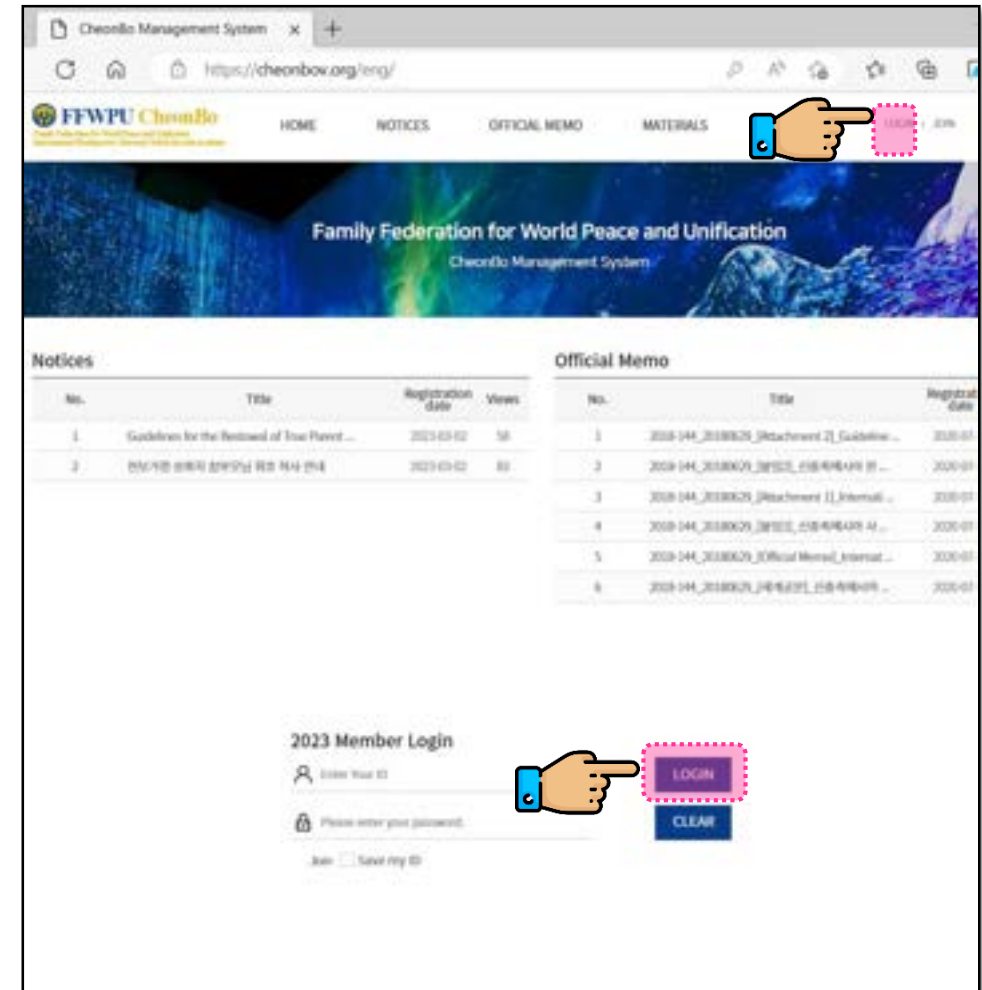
CheonBo Management System ×

https://cheonbov.org/eng/

FFWPU CheonBo
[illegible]

HOME NOTICES OFFICIAL MEMO MATERIALS LOGIN JOIN

Family Federation for World Peace and Unification
CheonBo Management System

Notices

| No. | Title | Registration date | Views |
|---|---|---|---|
| 1 | Guidelines for the Bestowal of True Parent ... | 2023-03-02 | 58 |
| 2 | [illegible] | 2023-03-02 | 80 |

Official Memo

| No. | Title | Registration date |
|---|---|---|
| 1 | 2018-144_20180629_[Attachment 2]_Guideline ... | 2020-07 |
| 2 | 2018-144_20180629_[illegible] ... | 2020-07 |
| 3 | 2018-144_20180629_[Attachment 1]_Internati... | 2020-07 |
| 4 | 2018-144_20180629_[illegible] At... | 2020-07 |
| 5 | 2018-144_20180629_[Official Memo]_Internat... | 2020-07 |
| 6 | 2018-144_20180629_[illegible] ... | 2020-07 |

2023 Member Login

Enter Your ID

Please enter your password.

LOGIN

CLEAR

Join Save my ID